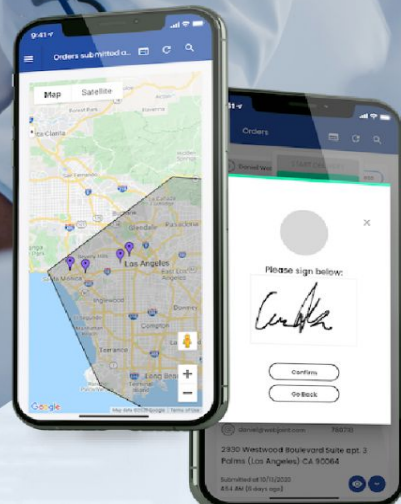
9:41
Orders submitted o...
Map
Satellite
Santa Clarita
Glendale
Pasadena
Los Angeles
Santa Monica
Inglewood
Compton
Torrance
Long Beach
Google
Map data ©2020 Google | Terms of Use

9:41
Orders
Please sign below:
Confirm
Go Back
2930 Westwood Boulevard Suite apt. 3
Palms (Los Angeles) CA 90064
Submitted at 10/11/2020
8:54 AM (6 days ago)